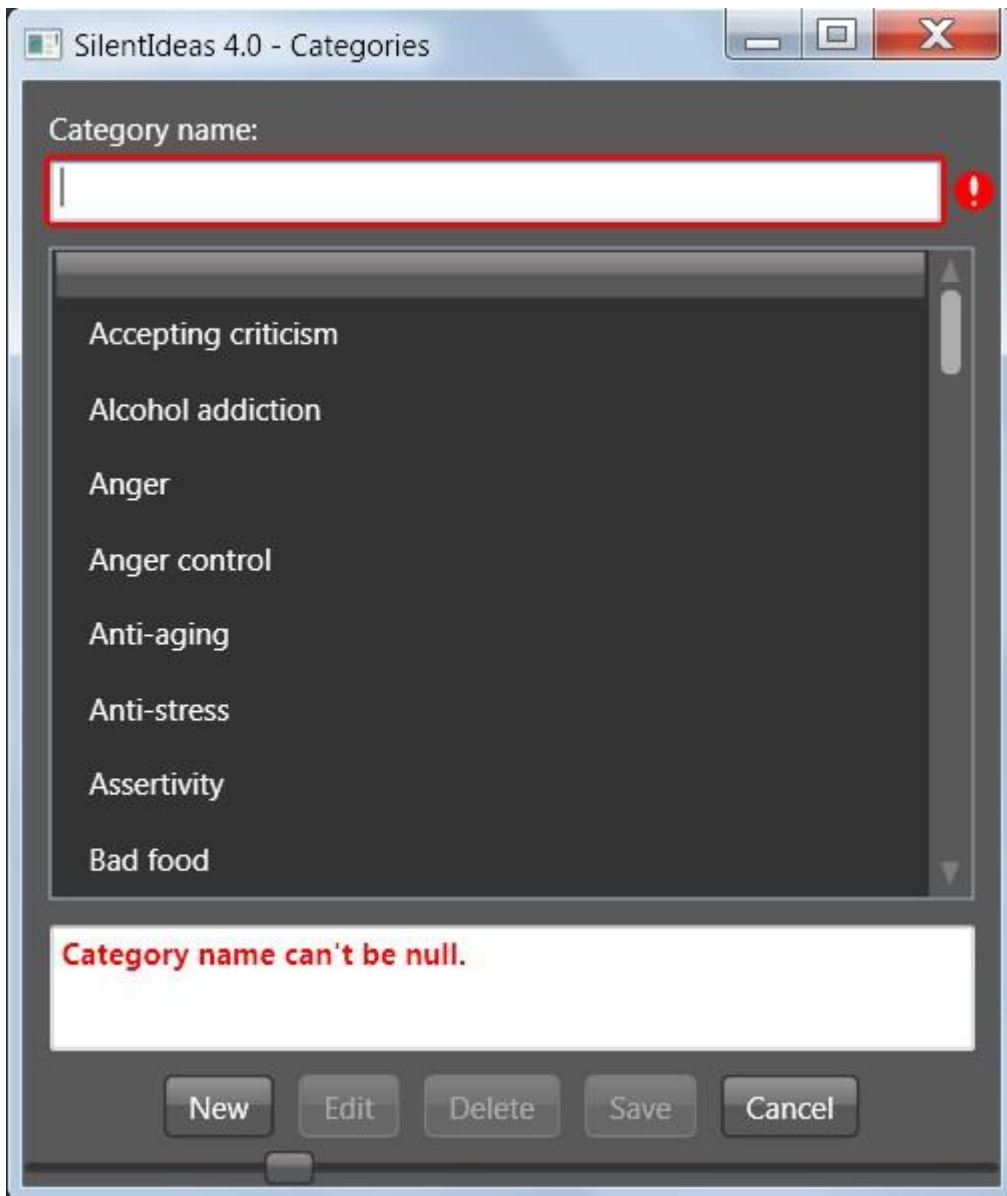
SilentIdeas 4.0 - Categories

Category name:

Accepting criticism

Alcohol addiction

Anger

Anger control

Anti-aging

Anti-stress

Assertivity

Bad food

Category name can't be null.

New Edit Delete Save Cancel